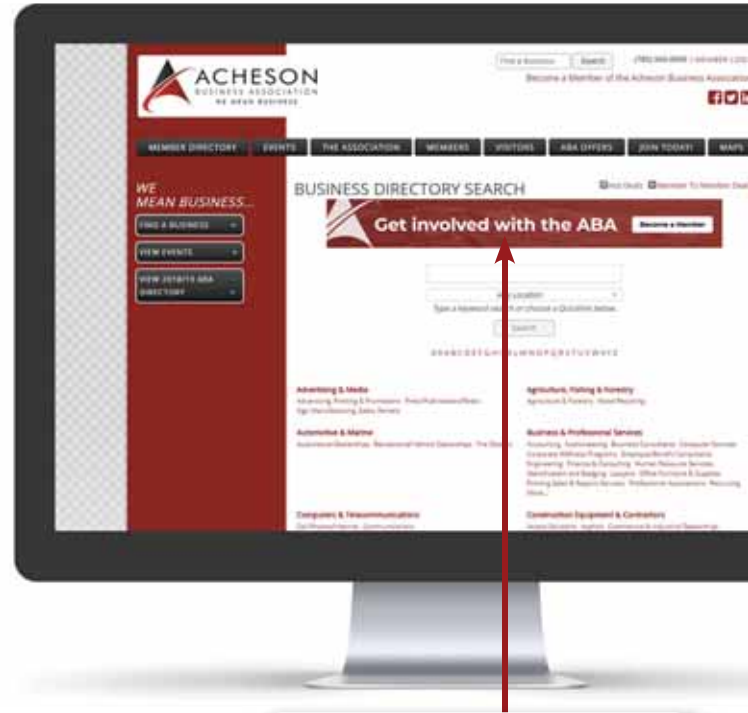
ACHESON
BUSINESS ASSOCIATION
WE MEAN BUSINESS

Find a Business Search (780) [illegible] | MEMBER LOGIN
Become a Member of the Acheson Business Association

MEMBER DIRECTORY | EVENTS | THE ASSOCIATION | MEMBERS | VISITORS | ABA OFFERS | JOIN TODAY! | MAPS

WE MEAN BUSINESS...
FIND A BUSINESS
VIEW EVENTS
VIEW 2018/19 ABA DIRECTORY

BUSINESS DIRECTORY SEARCH
Hot Deals Member To Member Deals

Get involved with the ABA
Become a Member

Any Location
Type a keyword search or choose a QuickLink below.
Search

# A B C D E F G H I J K L M N O P Q R S T U V W X Y Z

Advertising & Media
Advertising, Printing & Promotions, Print/Publishers/Media, Sign Manufacturing, Sales, Rentals

Agriculture, Fishing & Forestry
Agriculture & Forestry, Metal Recycling

Automotive & Marine
Automotive Dealerships, Recreational Vehicle Dealerships, Tire Dealers

Business & Professional Services
Accounting, Bookkeeping, Business Consultants, Computer Services, Corporate Wellness Programs, Employee Benefit Consultants, Engineering, Financial Consulting, Human Resource Services, Identification and Badging, Lawyers, Office Furniture & Supplies, Printing Sales & Repairs Services, Professional Associations, Recruiting, More...

Computers & Telecommunications
Cell Phones/Internet, Communications

Construction Equipment & Contractors
Heavy Equipment, Asphalt, Commercial & Industrial Dealerships